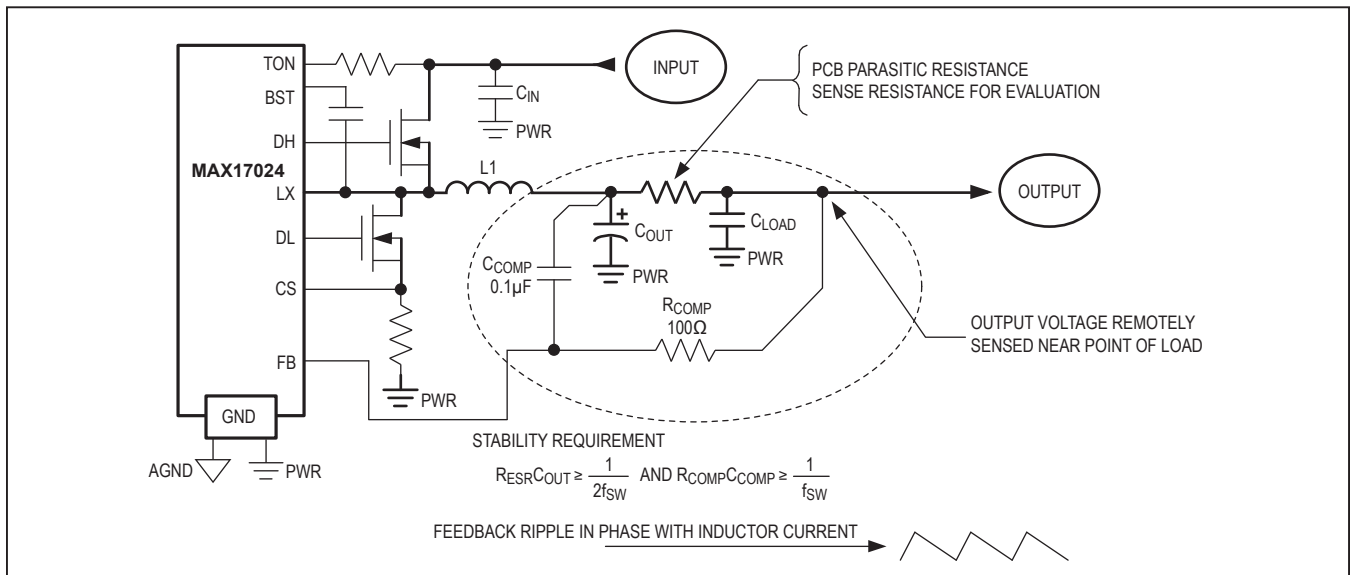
TON

BST

DH

MAX17024

LX

DL

CS

FB

GND

AGND

PWR

INPUT

$C_{IN}$

PWR

L1

PCB PARASITIC RESISTANCE
SENSE RESISTANCE FOR EVALUATION

OUTPUT

+

$C_{OUT}$

PWR

$C_{LOAD}$

PWR

$C_{COMP}$
0.1µF

$R_{COMP}$
100Ω

OUTPUT VOLTAGE REMOTELY
SENSED NEAR POINT OF LOAD

PWR

STABILITY REQUIREMENT

$R_{ESR}C_{OUT} \geq \frac{1}{2f_{SW}}$ AND $R_{COMP}C_{COMP} \geq \frac{1}{f_{SW}}$

FEEDBACK RIPPLE IN PHASE WITH INDUCTOR CURRENT